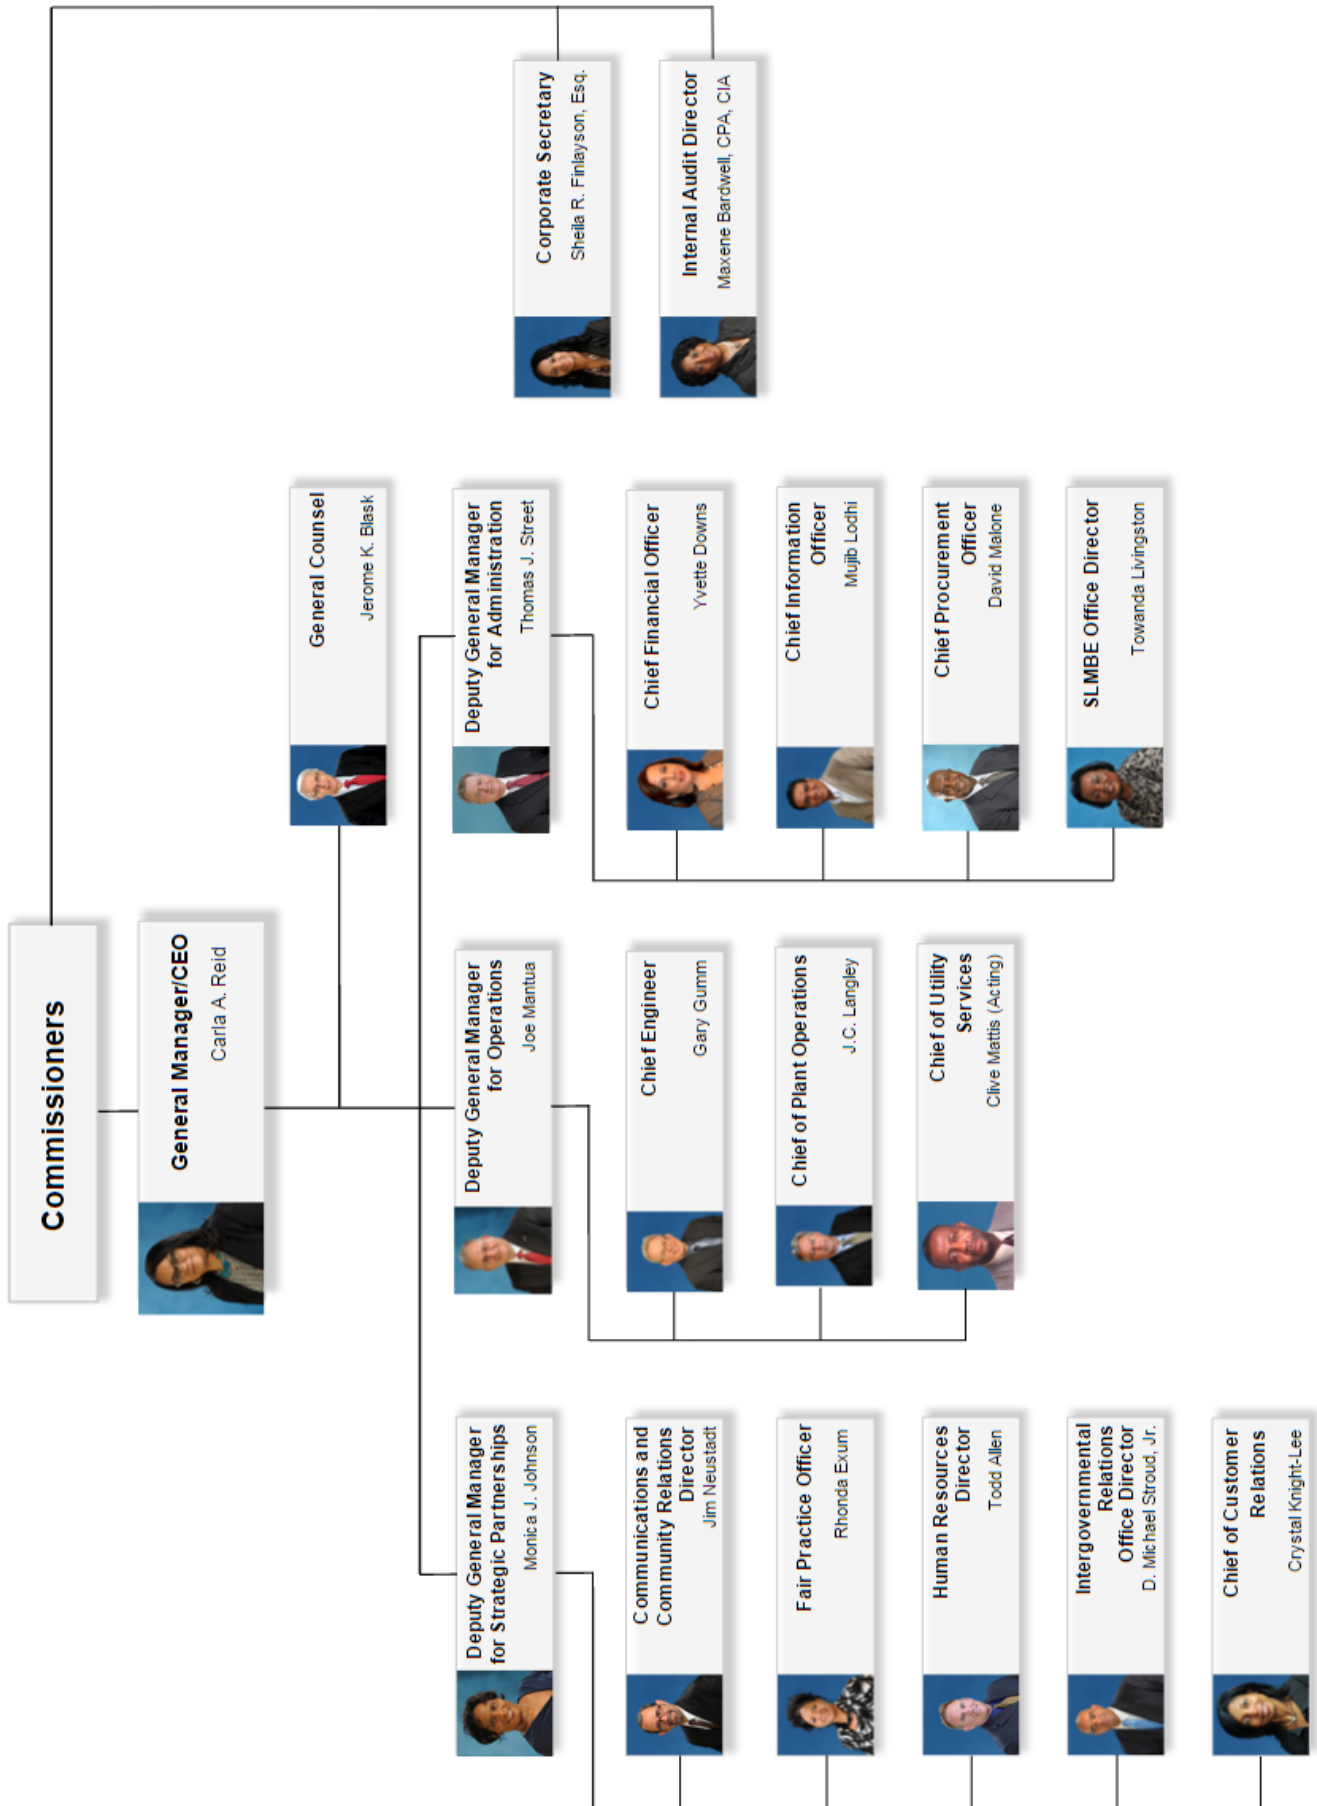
Commissioners

General Manager/CEO
Carla A. Reid

Corporate Secretary
Sheila R. Finlayson, Esq.

Internal Audit Director
Maxene Bardwell, CPA, CIA

General Counsel
Jerome K. Blask

Deputy General Manager for Administration
Thomas J. Street

Chief Financial Officer
Yvette Downs

Chief Information Officer
Mujib Lodhi

Chief Procurement Officer
David Malone

SLMBE Office Director
Towanda Livingston

Deputy General Manager for Operations
Joe Mantua

Chief Engineer
Gary Gumm

Chief of Plant Operations
J.C. Langley

Chief of Utility Services
Clive Mattis (Acting)

Deputy General Manager for Strategic Partnerships
Monica J. Johnson

Communications and Community Relations Director
Jim Neustadt

Fair Practice Officer
Rhonda Exum

Human Resources Director
Todd Allen

Intergovernmental Relations Office Director
D. Michael Stroud, Jr.

Chief of Customer Relations
Crystal Knight-Lee